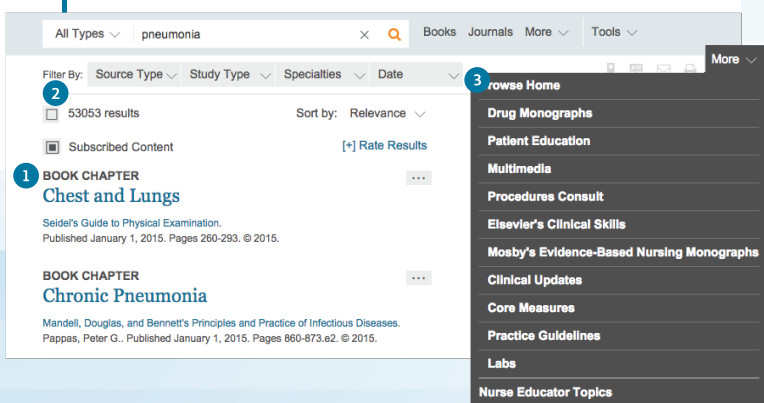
All Types pneumonia Books Journals More Tools

Filter By: Source Type Study Type Specialties Date

2

53053 results

Sort by: Relevance

Subscribed Content

[+] Rate Results

1

BOOK CHAPTER

Chest and Lungs

Seidel's Guide to Physical Examination.

Published January 1, 2015. Pages 260-293. © 2015.

BOOK CHAPTER

Chronic Pneumonia

Mandell, Douglas, and Bennett's Principles and Practice of Infectious Diseases.

Pappas, Peter G.. Published January 1, 2015. Pages 860-873.e2. © 2015.

3

More

Browse Home

Drug Monographs

Patient Education

Multimedia

Procedures Consult

Elsevier's Clinical Skills

Mosby's Evidence-Based Nursing Monographs

Clinical Updates

Core Measures

Practice Guidelines

Labs

Nurse Educator Topics